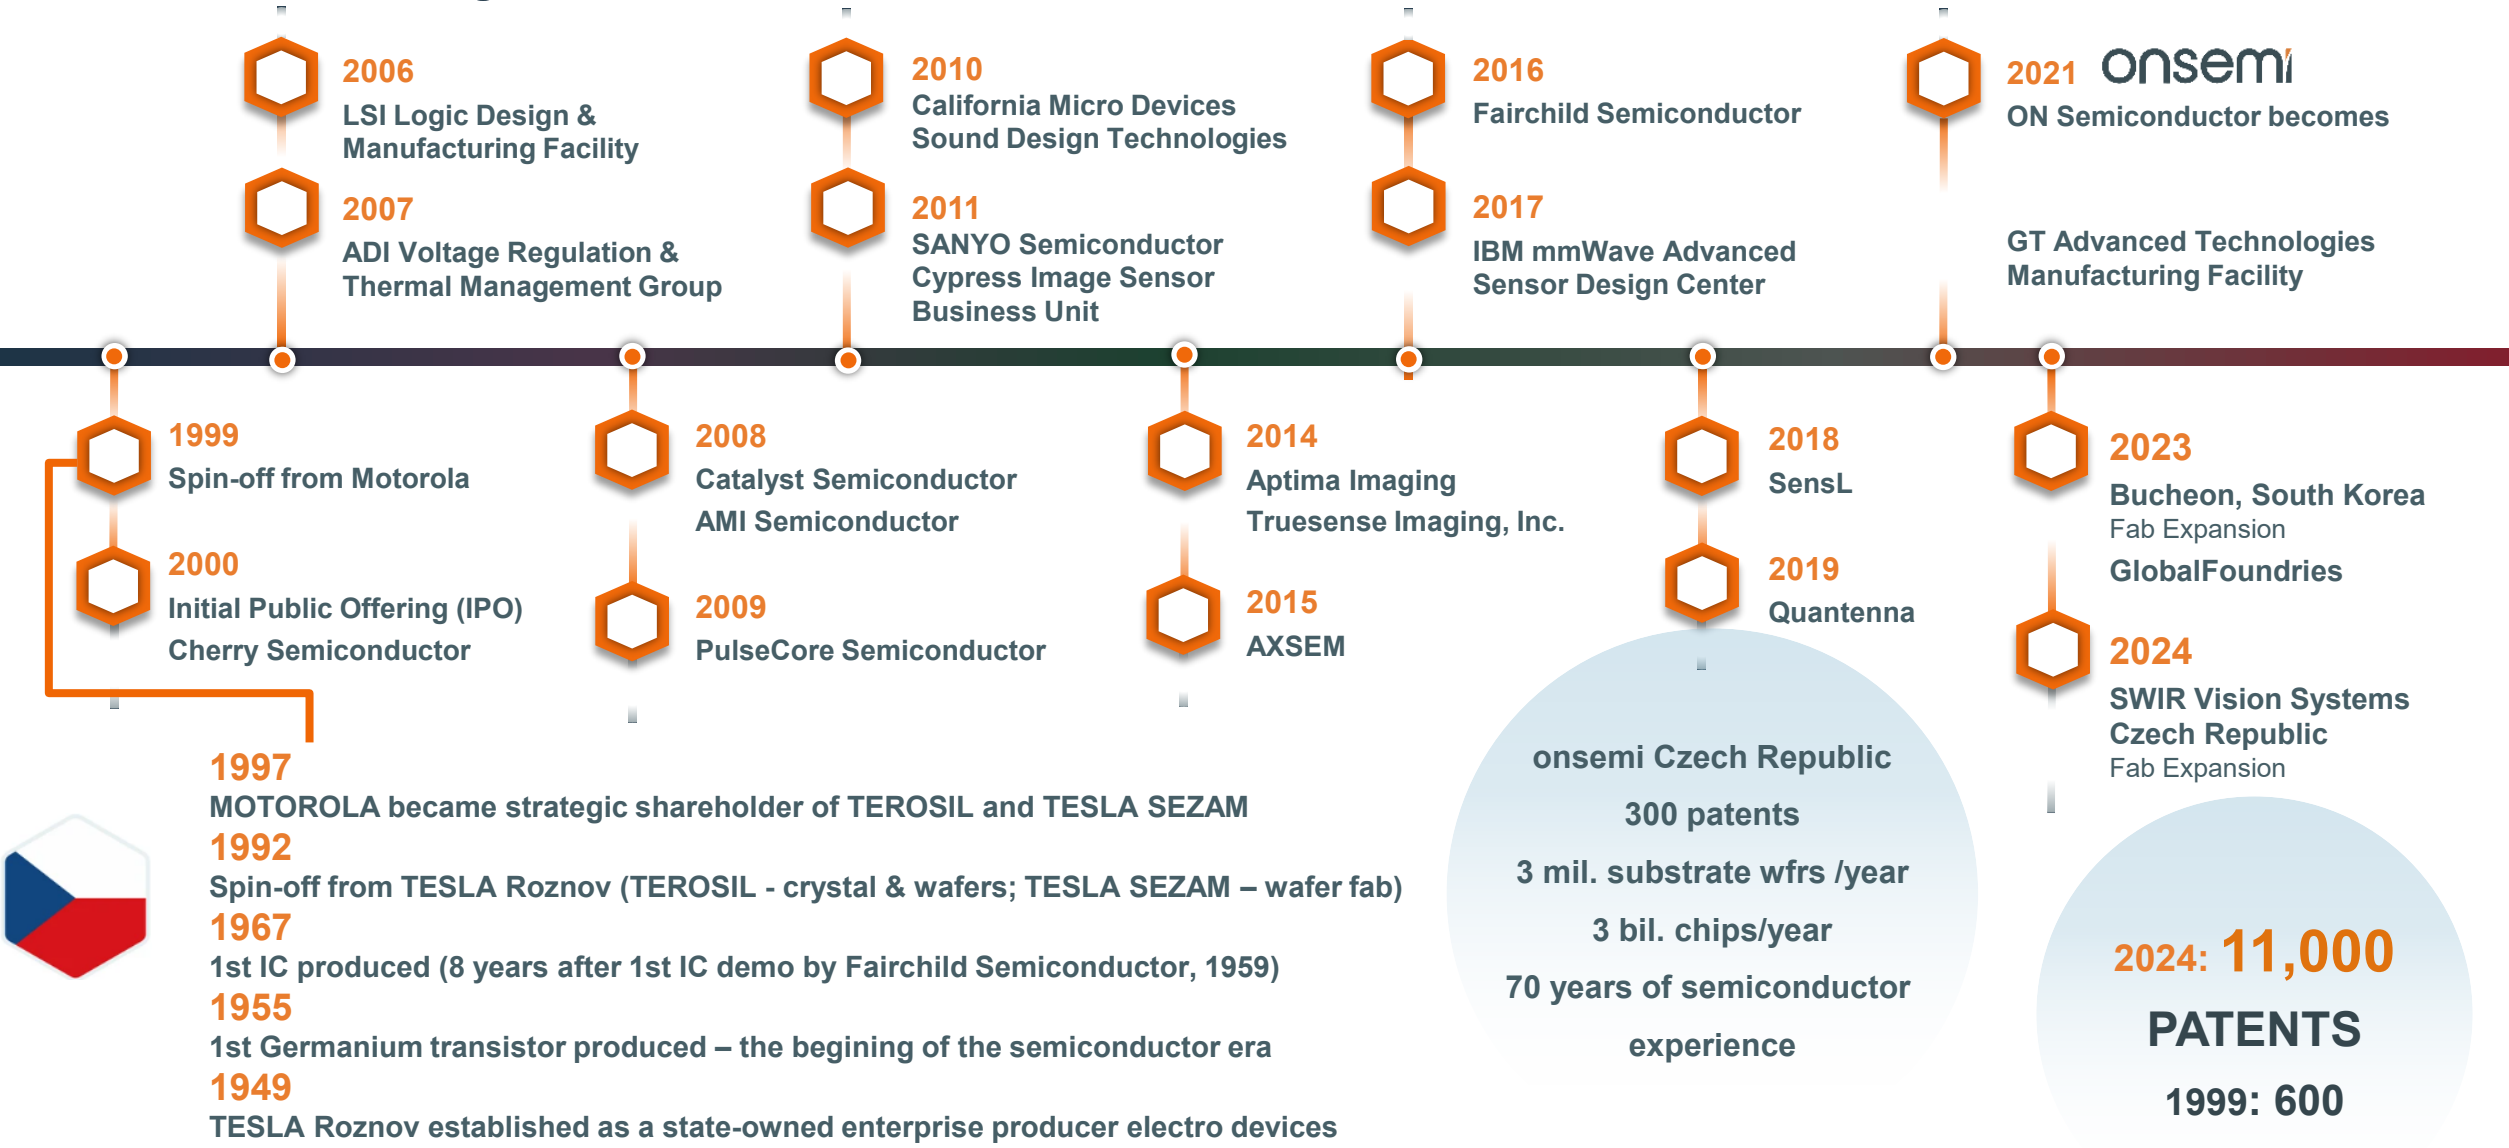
2006
LSI Logic Design & Manufacturing Facility

2007
ADI Voltage Regulation & Thermal Management Group

2010
California Micro Devices
Sound Design Technologies

2011
SANYO Semiconductor
Cypress Image Sensor Business Unit

2016
Fairchild Semiconductor

2017
IBM mmWave Advanced Sensor Design Center

2021 onsemi
ON Semiconductor becomes

GT Advanced Technologies Manufacturing Facility

1999
Spin-off from Motorola

2000
Initial Public Offering (IPO)
Cherry Semiconductor

2008
Catalyst Semiconductor
AMI Semiconductor

2009
PulseCore Semiconductor

2014
Aptima Imaging
Truesense Imaging, Inc.

2015
AXSEM

2018
SensL

2019
Quantenna

2023
Bucheon, South Korea
Fab Expansion
GlobalFoundries

2024
SWIR Vision Systems
Czech Republic
Fab Expansion

1997
MOTOROLA became strategic shareholder of TEROSIL and TESLA SEZAM
1992
Spin-off from TESLA Roznov (TEROSIL - crystal & wafers; TESLA SEZAM – wafer fab)
1967
1st IC produced (8 years after 1st IC demo by Fairchild Semiconductor, 1959)
1955
1st Germanium transistor produced – the begining of the semiconductor era
1949
TESLA Roznov established as a state-owned enterprise producer electro devices

onsemi Czech Republic
300 patents
3 mil. substrate wfrs /year
3 bil. chips/year
70 years of semiconductor experience

2024: 11,000
PATENTS
1999: 600